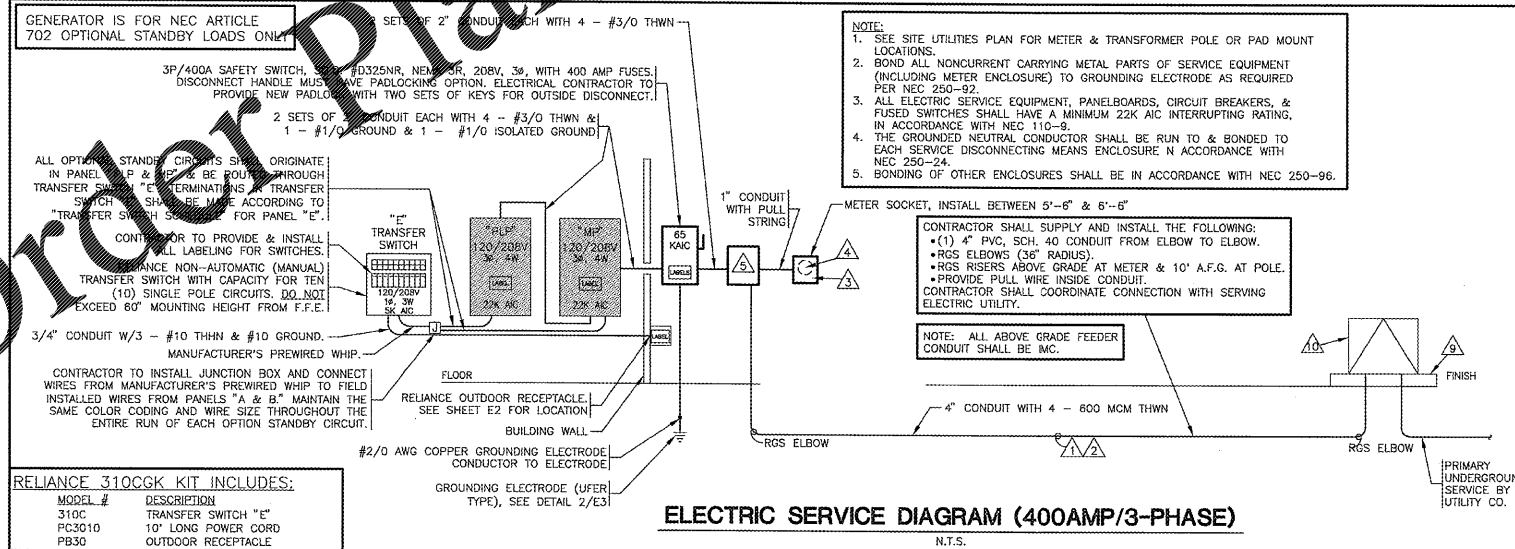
GENERATOR IS FOR NEC ARTICLE 702 OPTIONAL STANDBY LOADS ONLY

Order Plans

2 SETS OF 2" CONDUIT EACH WITH 4 – #3/0 THWN

3P/400A SAFETY SWITCH, SQ D #D325NR, NEMA 3R, 208V, 3Ø, WITH 400 AMP FUSES. DISCONNECT HANDLE MUST HAVE PADLOCKING OPTION. ELECTRICAL CONTRACTOR TO PROVIDE NEW PADLOCK WITH TWO SETS OF KEYS FOR OUTSIDE DISCONNECT.

2 SETS OF 2" CONDUIT EACH WITH 4 – #3/0 THWN & 1 – #1/0 GROUND & 1 – #1/0 ISOLATED GROUND

ALL OPTIONAL STANDBY CIRCUITS SHALL ORIGINATE IN PANEL "LP & MP" & BE ROUTED THROUGH TRANSFER SWITCH "E" TERMINATIONS IN TRANSFER SWITCH "E" SHALL BE MADE ACCORDING TO "TRANSFER SWITCH SCHEDULE" FOR PANEL "E".

CONTRACTOR TO PROVIDE & INSTALL ALL LABELING FOR SWITCHES.

RELIANCE NON-AUTOMATIC (MANUAL) TRANSFER SWITCH WITH CAPACITY FOR TEN (10) SINGLE POLE CIRCUITS. DO NOT EXCEED 60" MOUNTING HEIGHT FROM F.F.E.

3/4" CONDUIT W/3 – #10 THHN & #10 GROUND.

MANUFACTURER'S PREWIRED WHIP.

CONTRACTOR TO INSTALL JUNCTION BOX AND CONNECT WIRES FROM MANUFACTURER'S PREWIRED WHIP TO FIELD INSTALLED WIRES FROM PANELS "A & B." MAINTAIN THE SAME COLOR CODING AND WIRE SIZE THROUGHOUT THE ENTIRE RUN OF EACH OPTION STANDBY CIRCUIT.

"E" TRANSFER SWITCH

120/208V 1Ø, 3W 5K AIC

J

"LP" 120/208V 3Ø, 4W 22K AIC

LABEL

"MP" 120/208V 3Ø, 4W 22K AIC

65 KAIC

LABEL

LABEL

FLOOR

RELIANCE OUTDOOR RECEPTACLE. SEE SHEET E2 FOR LOCATION

BUILDING WALL

#2/0 AWG COPPER GROUNDING ELECTRODE CONDUCTOR TO ELECTRODE

GROUNDING ELECTRODE (UFER TYPE), SEE DETAIL 2/E3

1" CONDUIT WITH PULL STRING

5

4

3

METER SOCKET, INSTALL BETWEEN 5'-6" & 6'-6"

NOTE:
1. SEE SITE UTILITIES PLAN FOR METER & TRANSFORMER POLE OR PAD MOUNT LOCATIONS.
2. BOND ALL NONCURRENT CARRYING METAL PARTS OF SERVICE EQUIPMENT (INCLUDING METER ENCLOSURE) TO GROUNDING ELECTRODE AS REQUIRED PER NEC 250-92.
3. ALL ELECTRIC SERVICE EQUIPMENT, PANELBOARDS, CIRCUIT BREAKERS, & FUSED SWITCHES SHALL HAVE A MINIMUM 22K AIC INTERRUPTING RATING, IN ACCORDANCE WITH NEC 110-9.
4. THE GROUNDED NEUTRAL CONDUCTOR SHALL BE RUN TO & BONDED TO EACH SERVICE DISCONNECTING MEANS ENCLOSURE N ACCORDANCE WITH NEC 250-24.
5. BONDING OF OTHER ENCLOSURES SHALL BE IN ACCORDANCE WITH NEC 250-96.

CONTRACTOR SHALL SUPPLY AND INSTALL THE FOLLOWING:
•(1) 4" PVC, SCH. 40 CONDUIT FROM ELBOW TO ELBOW.
•RGS ELBOWS (36" RADIUS).
•RGS RISERS ABOVE GRADE AT METER & 10' A.F.G. AT POLE.
•PROVIDE PULL WIRE INSIDE CONDUIT.
CONTRACTOR SHALL COORDINATE CONNECTION WITH SERVING ELECTRIC UTILITY.

NOTE: ALL ABOVE GRADE FEEDER CONDUIT SHALL BE IMC.

10

9

FINISH

4" CONDUIT WITH 4 – 600 MCM THWN

RGS ELBOW

1 2

RGS ELBOW

PRIMARY UNDERGROUN SERVICE BY UTILITY CO.

RELIANCE 310CGK KIT INCLUDES:
| MODEL # | DESCRIPTION |
|---|---|
| 310C | TRANSFER SWITCH "E" |
| PC3010 | 10' LONG POWER CORD |
| PB30 | OUTDOOR RECEPTACLE |

ELECTRIC SERVICE DIAGRAM (400AMP/3-PHASE)
N.T.S.